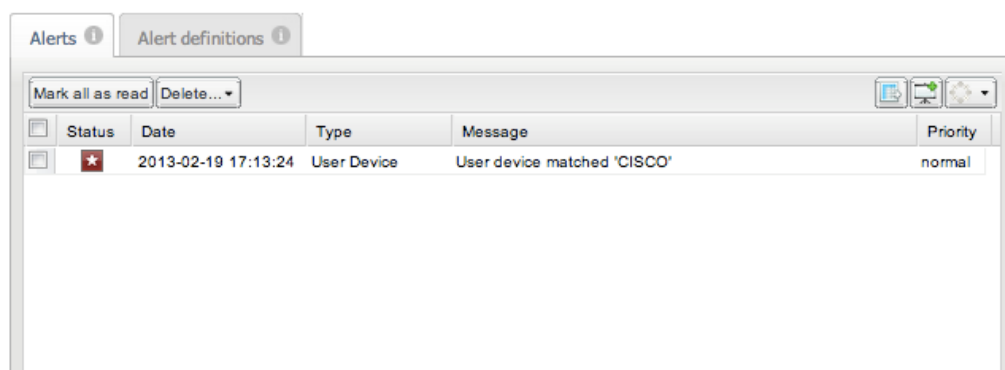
Alerts Alert definitions

Mark all as read Delete...

| | Status | Date | Type | Message | Priority |
|---|---|---|---|---|---|
| | | 2013-02-19 17:13:24 | User Device | User device matched 'CISCO' | normal |